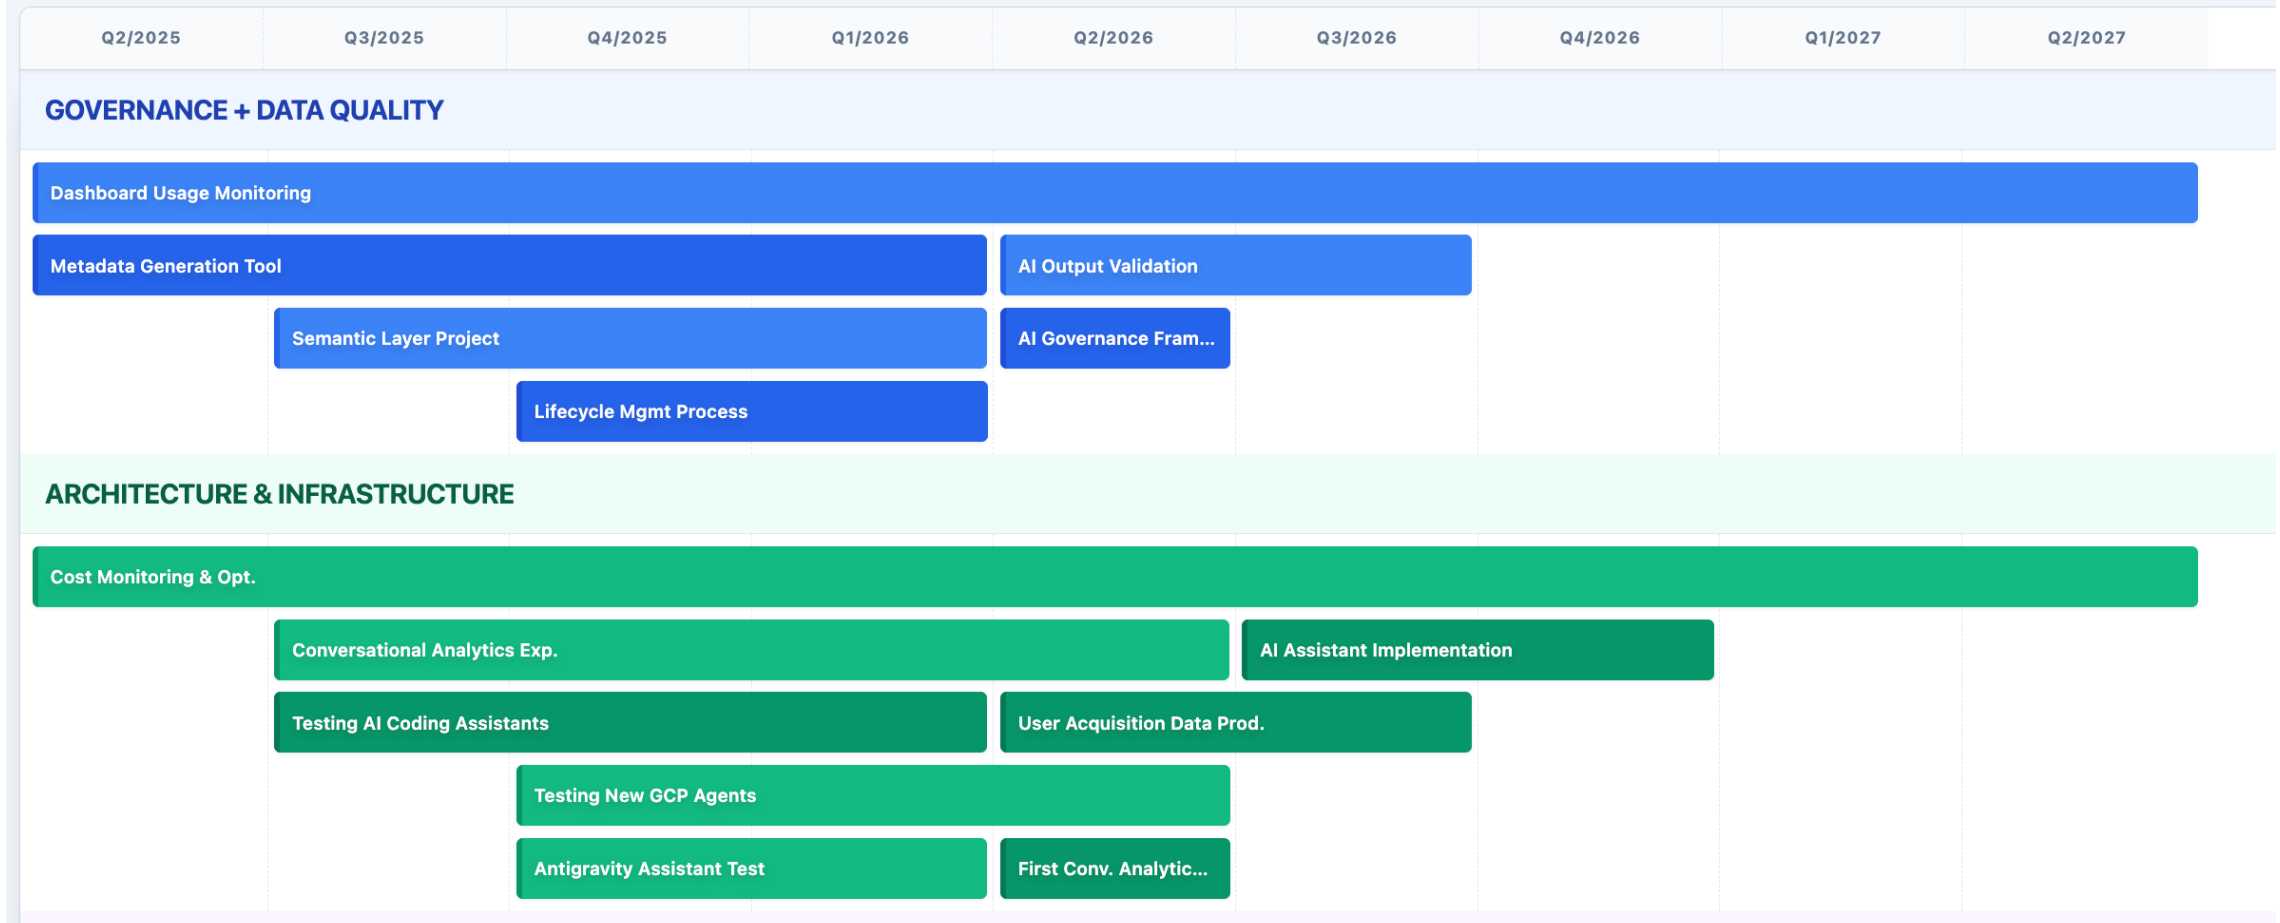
| Q2/2025 | Q3/2025 | Q4/2025 | Q1/2026 | Q2/2026 | Q3/2026 | Q4/2026 | Q1/2027 | Q2/2027 |
|---|---|---|---|---|---|---|---|---|

GOVERNANCE + DATA QUALITY

Dashboard Usage Monitoring

Metadata Generation Tool

AI Output Validation

Semantic Layer Project

AI Governance Fram...

Lifecycle Mgmt Process

ARCHITECTURE & INFRASTRUCTURE

Cost Monitoring & Opt.

Conversational Analytics Exp.

AI Assistant Implementation

Testing AI Coding Assistants

User Acquisition Data Prod.

Testing New GCP Agents

Antigravity Assistant Test

First Conv. Analytic...